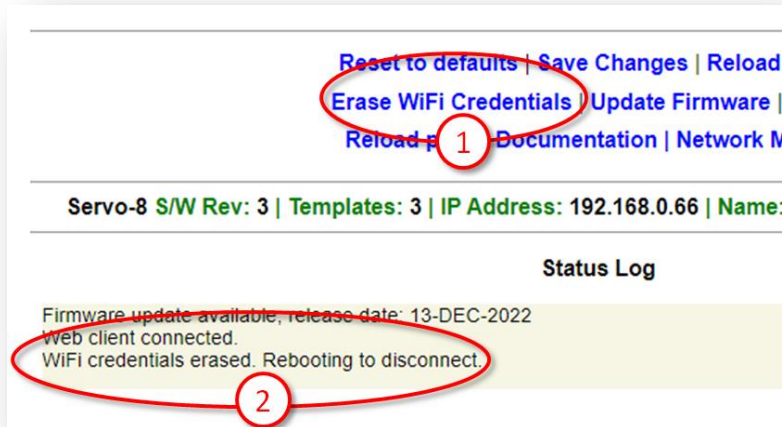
Reset to defaults | Save Changes | Reload
Erase WiFi Credentials | Update Firmware |
Reload p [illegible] Documentation | Network M

1

Servo-8 S/W Rev: 3 | Templates: 3 | IP Address: 192.168.0.66 | Name:

Status Log

Firmware update available, release date: 13-DEC-2022
Web client connected.
WiFi credentials erased. Rebooting to disconnect.

2